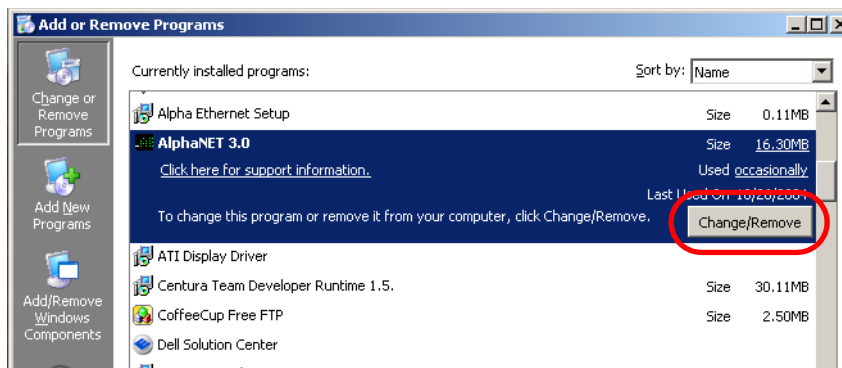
Add or Remove Programs

Change or Remove Programs

Add New Programs

Add/Remove Windows Components

Currently installed programs:

Sort by: Name

Alpha Ethernet Setup Size 0.11MB

AlphaNET 3.0 Size 16.30MB

Click here for support information. Used occasionally

Last Used On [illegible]

To change this program or remove it from your computer, click Change/Remove.

Change/Remove

ATI Display Driver

Centura Team Developer Runtime 1.5. Size 30.11MB

CoffeeCup Free FTP Size 2.50MB

Dell Solution Center